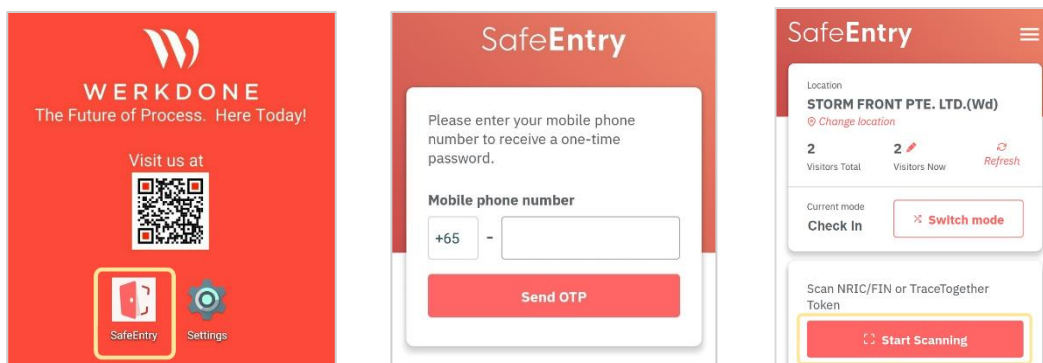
W

WERKDONE
The Future of Process. Here Today!

Visit us at

SafeEntry

Settings

SafeEntry

Please enter your mobile phone number to receive a one-time password.

Mobile phone number

+65 -

Send OTP

SafeEntry

Location
STORM FRONT PTE. LTD.(Wd)
Change location

2
Visitors Total

2
Visitors Now

Refresh

Current mode
Check In

Switch mode

Scan NRIC/FIN or TraceTogether Token

Start Scanning